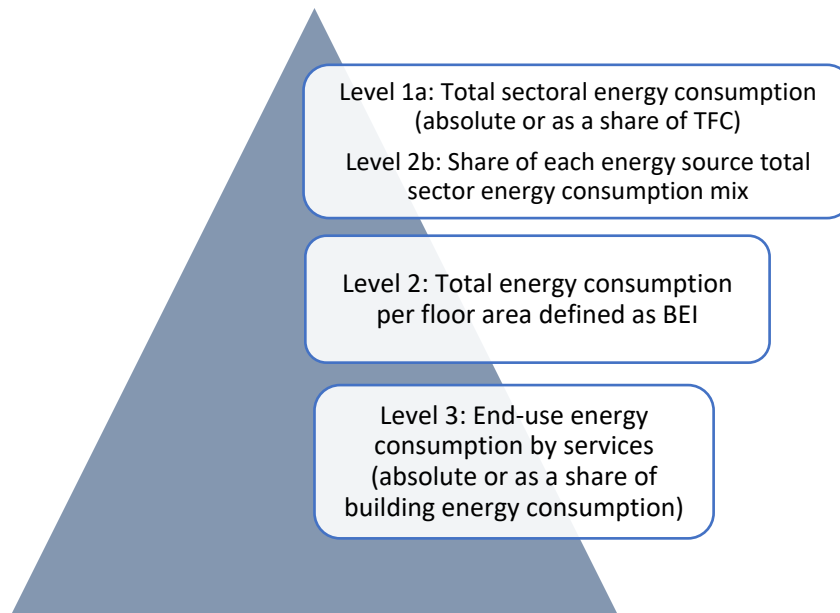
Level 1a: Total sectoral energy consumption (absolute or as a share of TFC)

Level 2b: Share of each energy source total sector energy consumption mix

Level 2: Total energy consumption per floor area defined as BEI

Level 3: End-use energy consumption by services (absolute or as a share of building energy consumption)